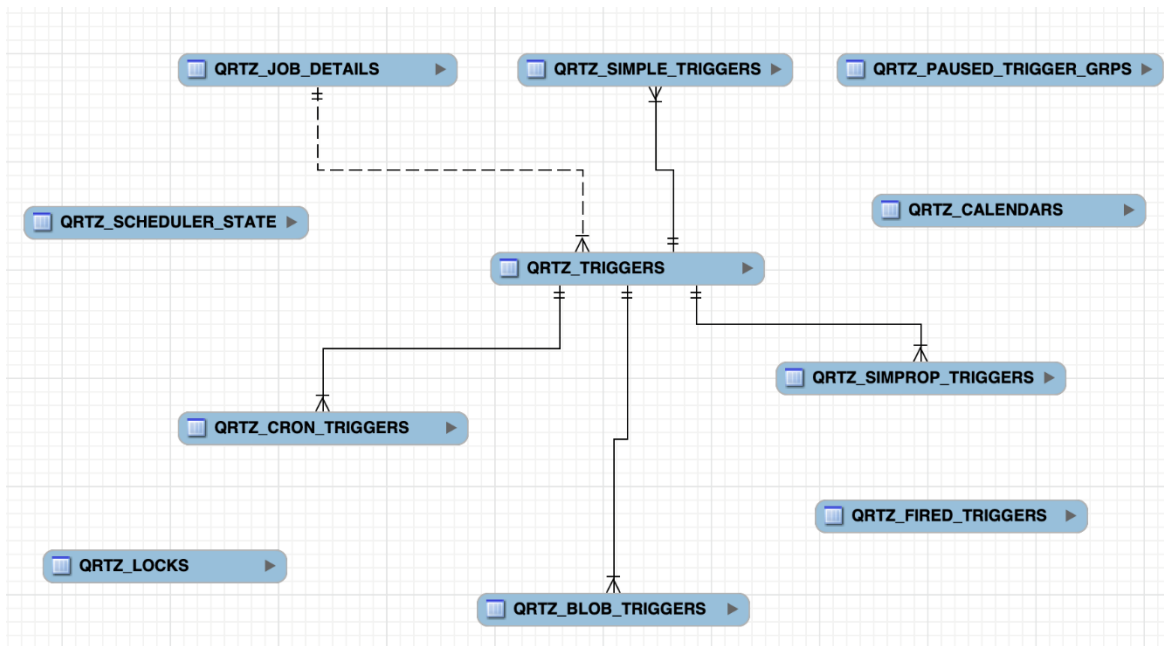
QRTZ_JOB_DETAILS
QRTZ_SIMPLE_TRIGGERS
QRTZ_PAUSED_TRIGGER_GRPS
QRTZ_SCHEDULER_STATE
QRTZ_CALENDARS
QRTZ_TRIGGERS
QRTZ_SIMPROP_TRIGGERS
QRTZ_CRON_TRIGGERS
QRTZ_FIRED_TRIGGERS
QRTZ_LOCKS
QRTZ_BLOB_TRIGGERS